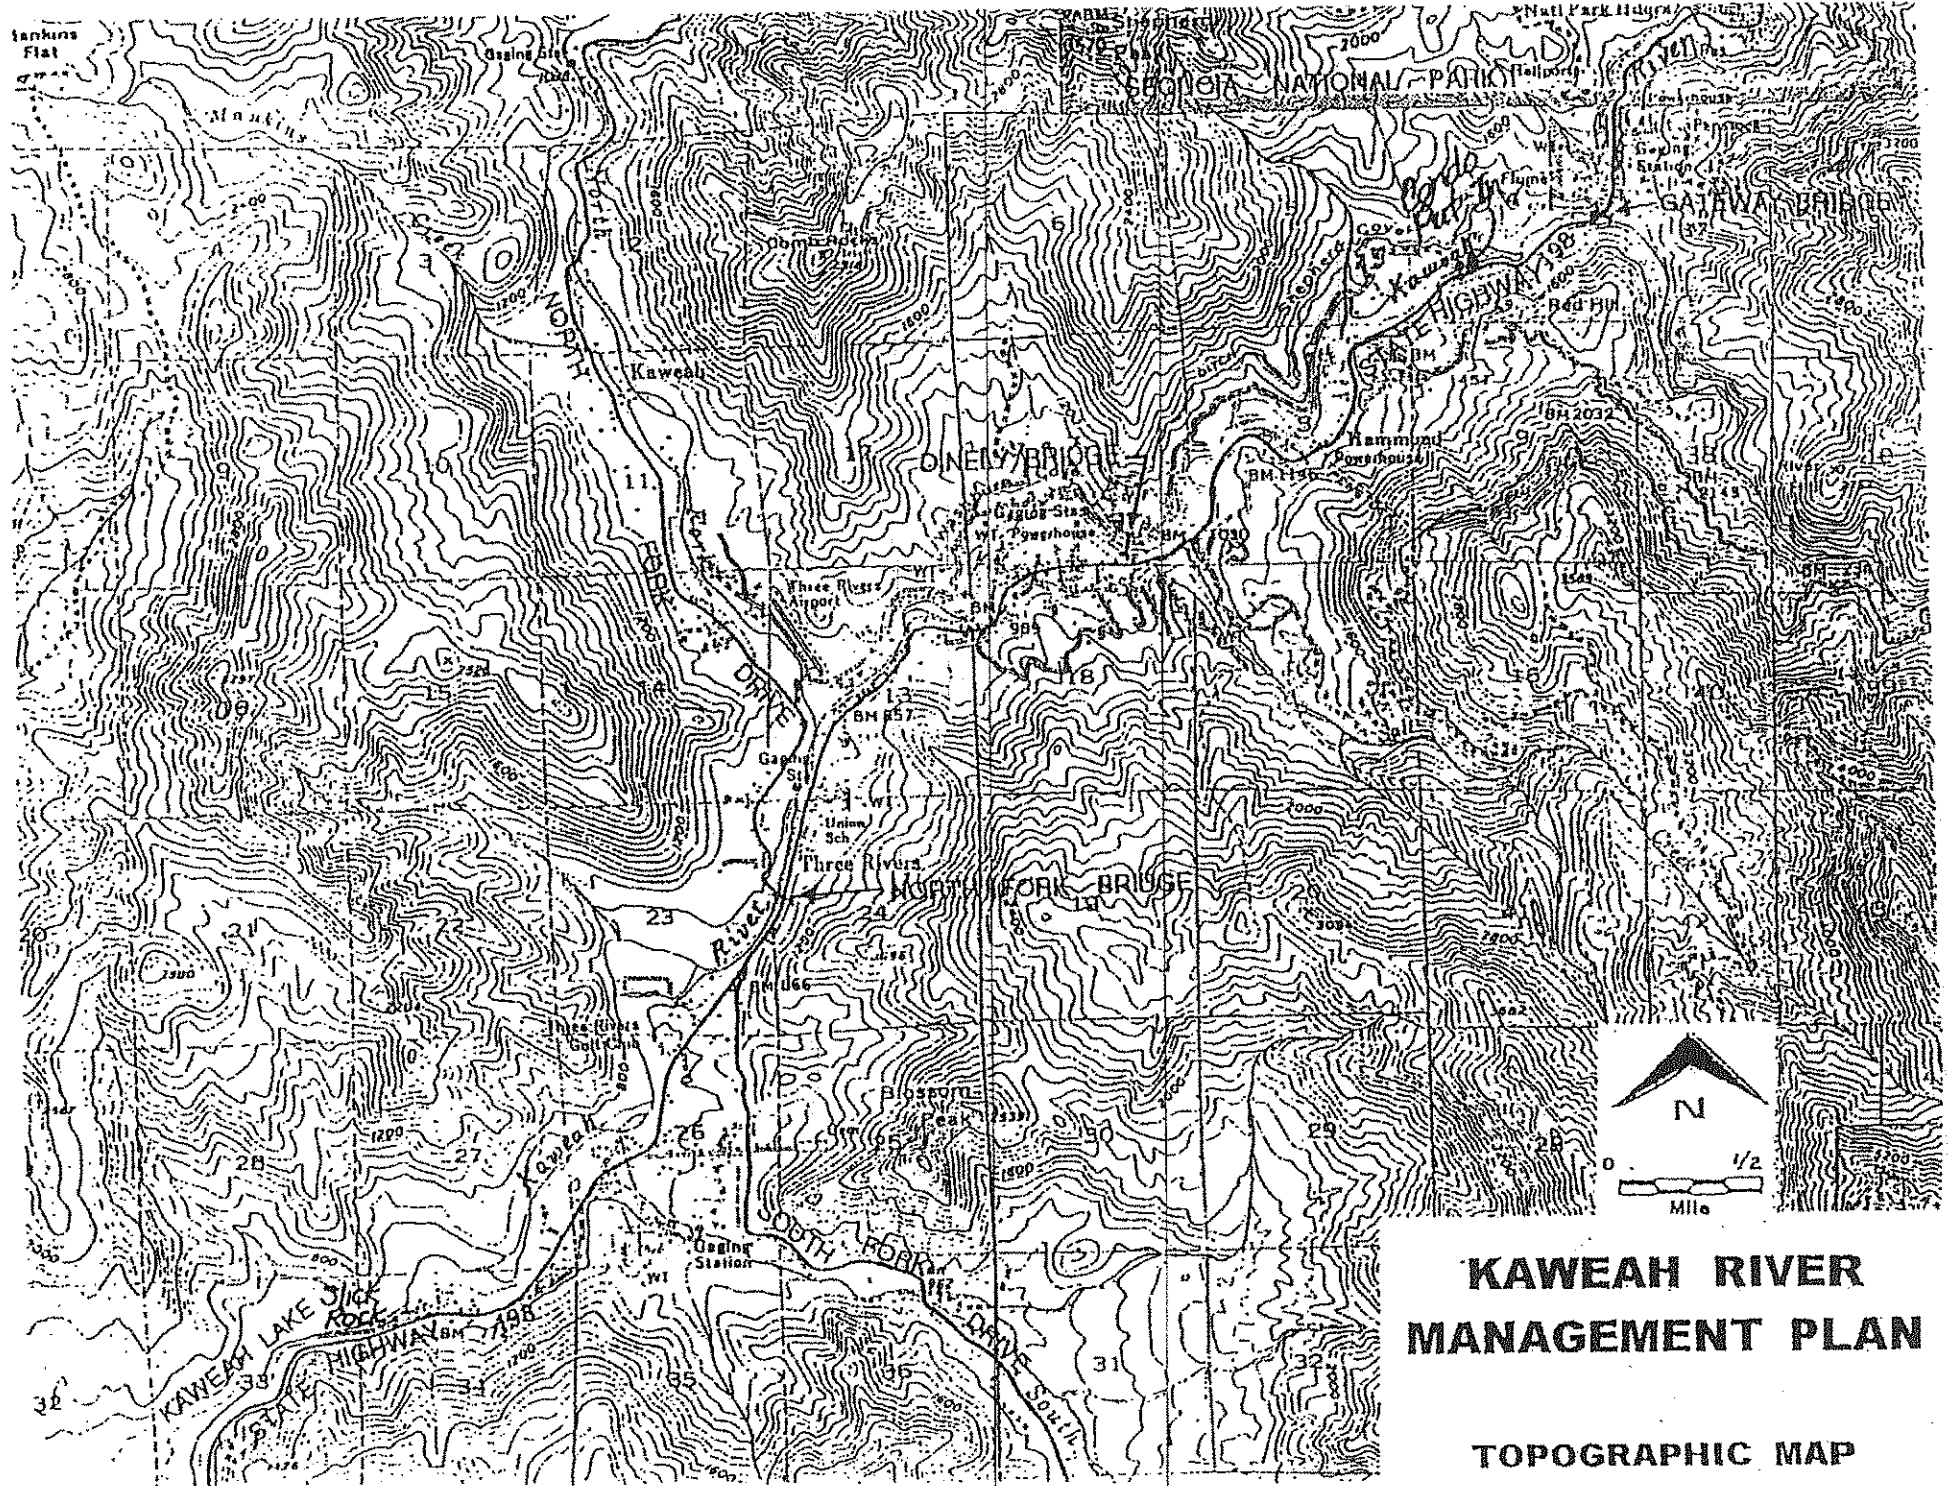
Jenkins Flat

Mutiny

Gaging Sta

NORTH

Kaweah

NORTH FORK DRIVE

SEQUOIA NATIONAL PARK

Natl Park Hdqrs

GATEWAY BRIDGE

STATE HIGHWAY 198

Red Hill

Hammond Powerhouse

DINELY BRIDGE

Gaging Sta

Powerhouse

Three Rivers Airport

BM 857

Gaging Sta

Union Sch

Three Rivers

NORTH FORK BRIDGE

River

BM 866

Three Rivers Golf Club

Blossom Peak

Kaweah

SOUTH FORK DRIVE

Gaging Station

KAWEAH LAKE

Slick Rock

STATE HIGHWAY 198

South

N

0 1/2 Mile

KAWEAH RIVER MANAGEMENT PLAN

TOPOGRAPHIC MAP